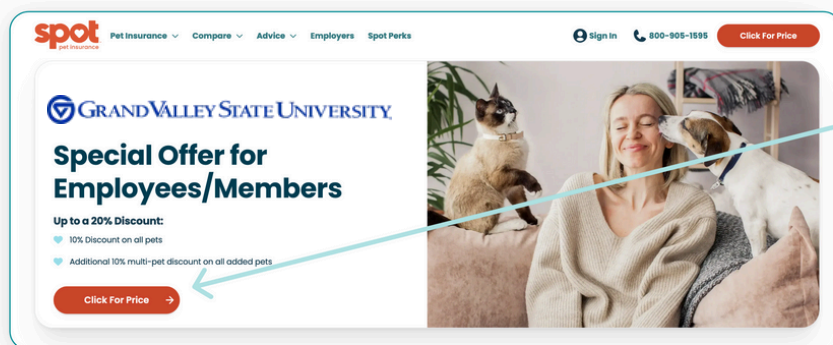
spot pet insurance

Pet Insurance Compare Advice Employers Spot Perks

Sign In 800-905-1595 Click For Price

GRAND VALLEY STATE UNIVERSITY

Special Offer for Employees/Members

Up to a 20% Discount:

10% Discount on all pets

Additional 10% multi-pet discount on all added pets

Click For Price